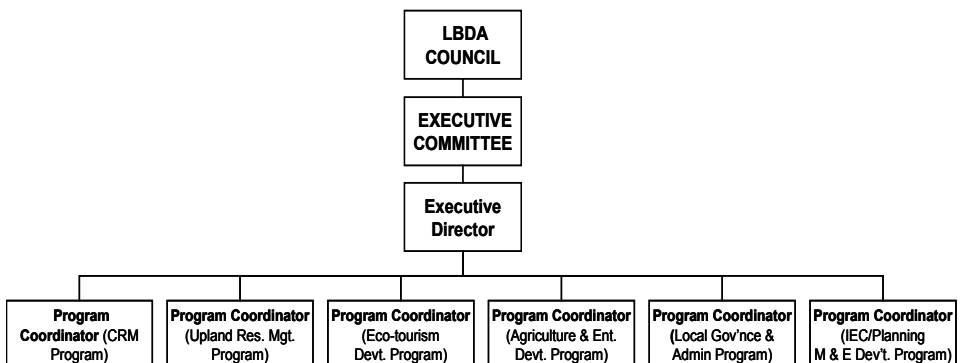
LBDA COUNCIL

EXECUTIVE COMMITTEE

Executive Director

Program Coordinator (CRM Program)

Program Coordinator (Upland Res. Mgt. Program)

Program Coordinator (Eco-tourism Devt. Program)

Program Coordinator (Agriculture & Ent. Devt. Program)

Program Coordinator (Local Gov'nce & Admin Program)

Program Coordinator (IEC/Planning M & E Dev't. Program)